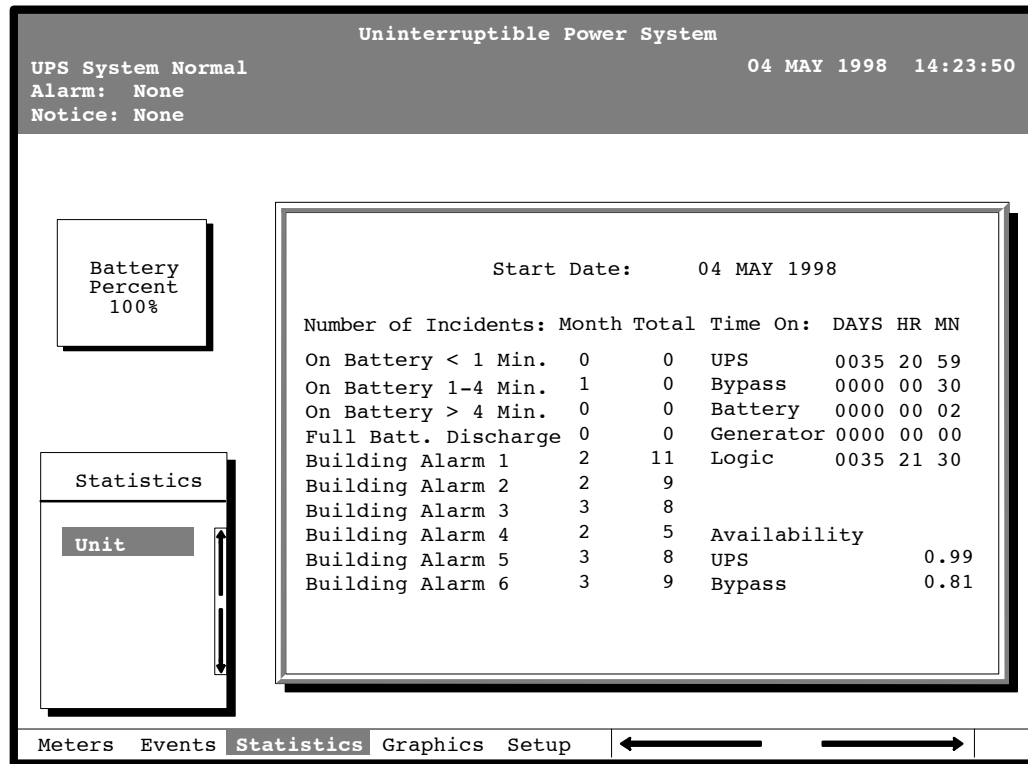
Uninterruptible Power System

UPS System Normal
Alarm: None
Notice: None

04 MAY 1998 14:23:50

Battery Percent 100%

Statistics

Unit

Start Date: 04 MAY 1998

| Number of Incidents: | Month | Total | Time On: | DAYS HR MN |
|---|---|---|---|---|
| On Battery < 1 Min. | 0 | 0 | UPS | 0035 20 59 |
| On Battery 1-4 Min. | 1 | 0 | Bypass | 0000 00 30 |
| On Battery > 4 Min. | 0 | 0 | Battery | 0000 00 02 |
| Full Batt. Discharge | 0 | 0 | Generator | 0000 00 00 |
| Building Alarm 1 | 2 | 11 | Logic | 0035 21 30 |
| Building Alarm 2 | 2 | 9 | | |
| Building Alarm 3 | 3 | 8 | | |
| Building Alarm 4 | 2 | 5 | Availability | |
| Building Alarm 5 | 3 | 8 | UPS | 0.99 |
| Building Alarm 6 | 3 | 9 | Bypass | 0.81 |

Meters Events Statistics Graphics Setup